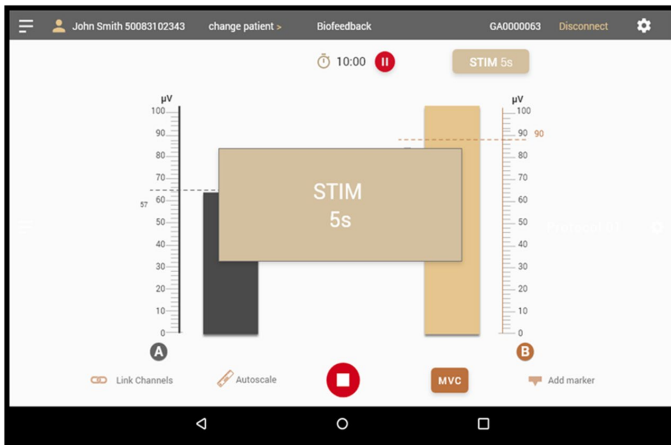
John Smith 50083102343 change patient > Biofeedback GA0000063 Disconnect

10:00

STIM 5s

μV
100
90
80
70
60
57
50
40
30
20
10
0

STIM
5s

μV
100
90
90
80
70
60
50
40
30
20
10
0

A

B

Link Channels Autoscale MVC Add marker